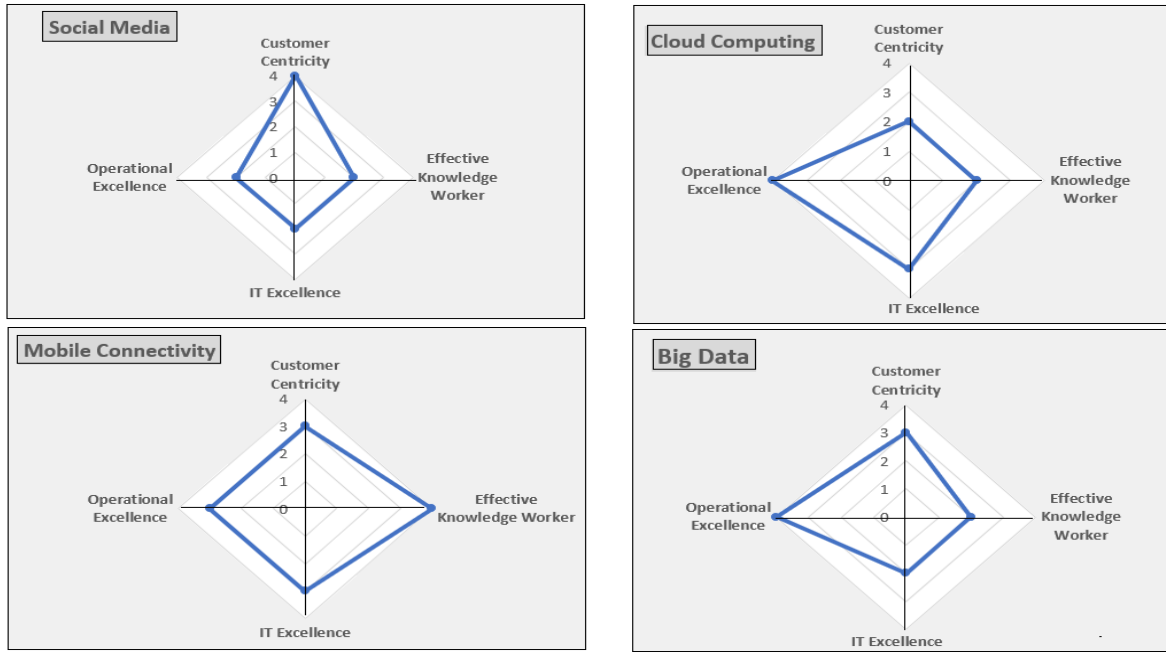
Social Media

Customer Centricity

4
3
2
1
0

Effective Knowledge Worker

IT Excellence

Operational Excellence

Cloud Computing

Customer Centricity

4
3
2
1
0

Effective Knowledge Worker

IT Excellence

Operational Excellence

Mobile Connectivity

Customer Centricity

4
3
2
1
0

Effective Knowledge Worker

IT Excellence

Operational Excellence

Big Data

Customer Centricity

4
3
2
1
0

Effective Knowledge Worker

IT Excellence

Operational Excellence